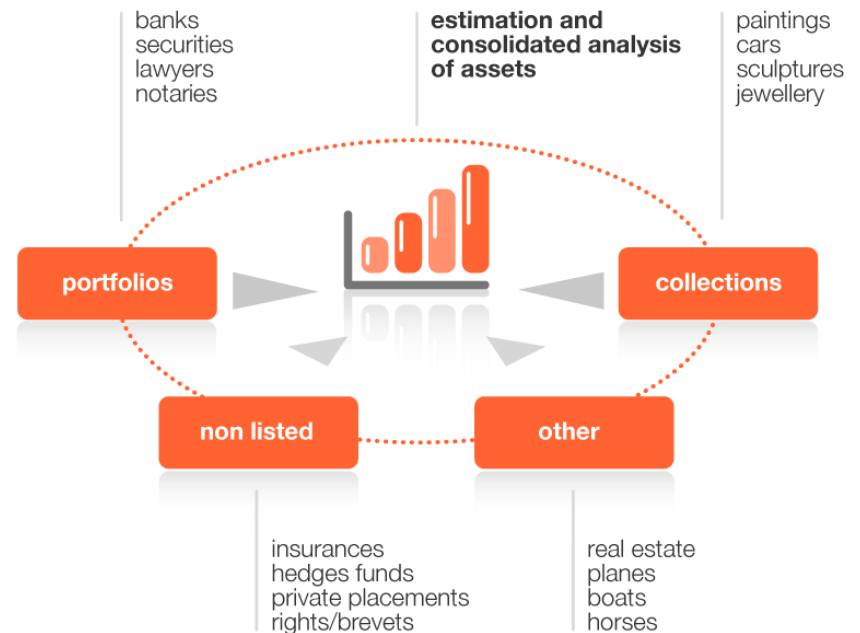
banks
securities
lawyers
notaries

**estimation and consolidated analysis of assets**

paintings
cars
sculptures
jewellery

portfolios

collections

non listed

other

insurances
hedges funds
private placements
rights/brevets

real estate
planes
boats
horses